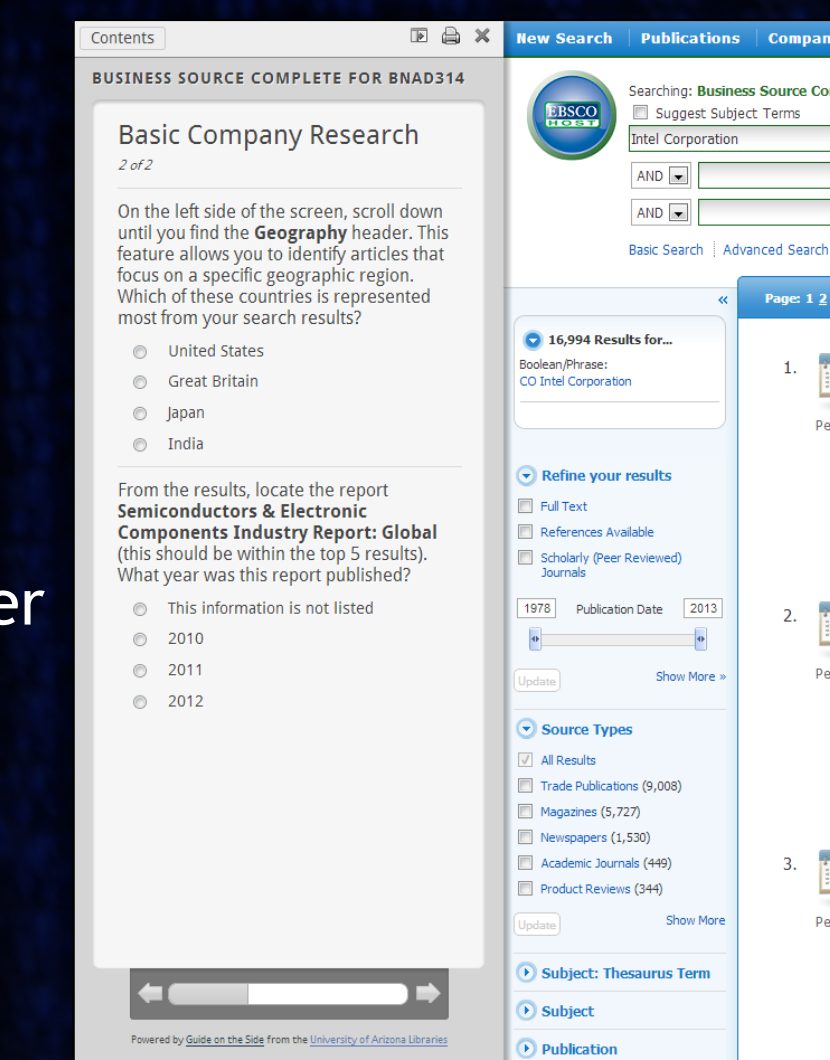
Contents

BUSINESS SOURCE COMPLETE FOR BNAD314

Basic Company Research

2 of 2

On the left side of the screen, scroll down until you find the **Geography** header. This feature allows you to identify articles that focus on a specific geographic region. Which of these countries is represented most from your search results?

United States

Great Britain

Japan

India

From the results, locate the report **Semiconductors & Electronic Components Industry Report: Global** (this should be within the top 5 results). What year was this report published?

This information is not listed

2010

2011

2012

Powered by Guide on the Side from the University of Arizona Libraries

er

New Search | Publications | Compan

EBSCO HOST

Searching: Business Source Co

Suggest Subject Terms

Intel Corporation

AND

AND

Basic Search | Advanced Search

«

16,994 Results for...

Boolean/Phrase:
CO Intel Corporation

Refine your results

Full Text

References Available

Scholarly (Peer Reviewed) Journals

1978 Publication Date 2013

Update

Show More »

Source Types

All Results

Trade Publications (9,008)

Magazines (5,727)

Newspapers (1,530)

Academic Journals (449)

Product Reviews (344)

Update

Show More

Subject: Thesaurus Term

Subject

Publication

Page: 1 2

1.

Pe

2.

Pe

3.

Pe